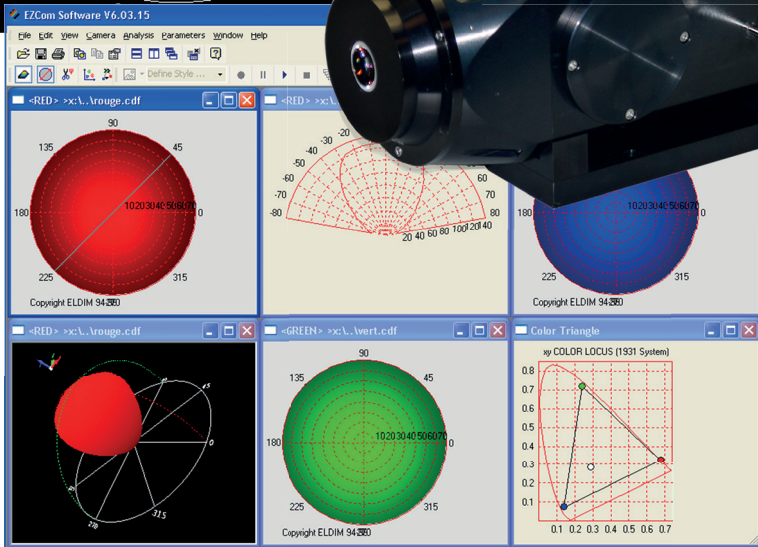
EZCom Software V6.03.15

File Edit View Camera Analysis Parameters Window Help

Define Style ...

<RED> >x:\..\rouge.cdf

90
135
45
180
1020304050607080
0
225
315
Copyright ELDIM 94-2000

<RED> >x:\..

-30 -20 -10
-40
-50
-60
-70
-80
60
70
80
20 40 60 80 100 120 140

1020304050607080
0
225
315
Copyright ELDIM 94-2000

<RED> >x:\..\rouge.cdf

45
0
315
270

<GREEN> >x:\..\vert.cdf

90
135
45
180
1020304050607080
0
225
315
Copyright ELDIM 94-2000

Color Triangle

xy COLOR LOCUS (1931 System)

0.8
0.7
0.6
0.5
0.4
0.3
0.2
0.1
0.1 0.2 0.3 0.4 0.5 0.6 0.7